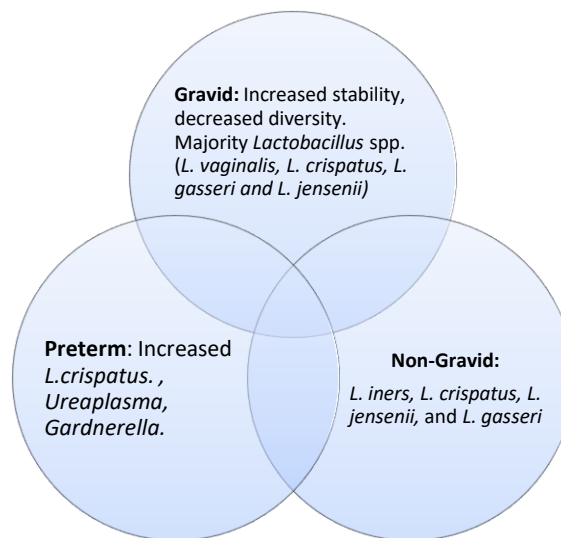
**Gravid:** Increased stability, decreased diversity. Majority *Lactobacillus* spp. (*L. vaginalis, L. crispatus, L. gasseri and L. jensenii)*

**Preterm**: Increased *L.crispatus. , Ureaplasma, Gardnerella.*

**Non-Gravid:**

*L. iners, L. crispatus, L. jensenii,* and *L. gasseri*